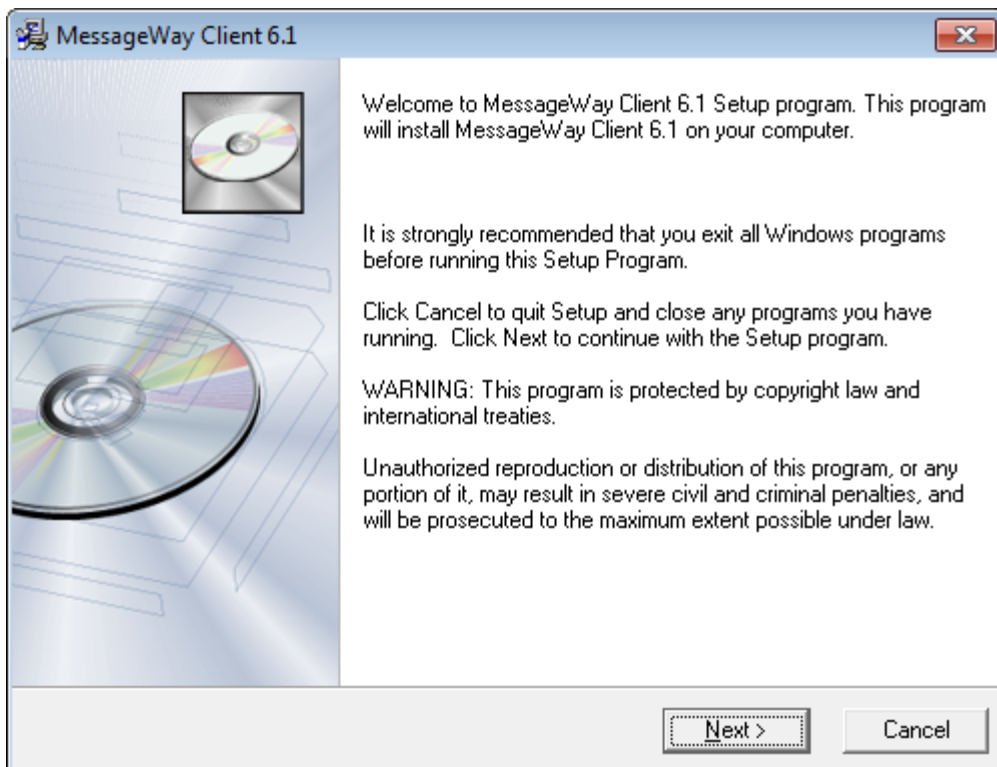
MessageWay Client 6.1

Welcome to MessageWay Client 6.1 Setup program. This program will install MessageWay Client 6.1 on your computer.

It is strongly recommended that you exit all Windows programs before running this Setup Program.

Click Cancel to quit Setup and close any programs you have running. Click Next to continue with the Setup program.

WARNING: This program is protected by copyright law and international treaties.

Unauthorized reproduction or distribution of this program, or any portion of it, may result in severe civil and criminal penalties, and will be prosecuted to the maximum extent possible under law.

Next >

Cancel